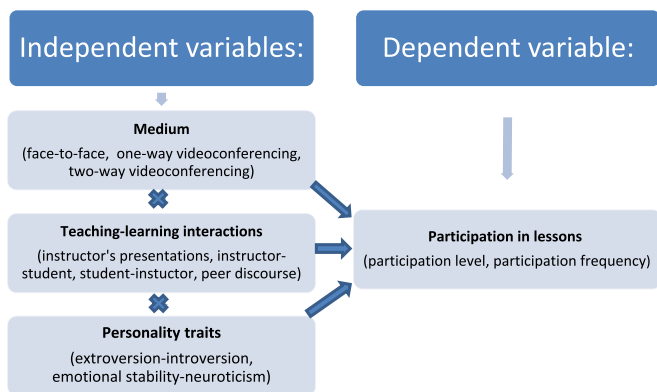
Independent variables:

Dependent variable:

Medium
(face-to-face, one-way videoconferencing, two-way videoconferencing)

Teaching-learning interactions
(instructor's presentations, instructor-student, student-instuctor, peer discourse)

Personality traits
(extroversion-introversion, emotional stability-neuroticism)

Participation in lessons
(participation level, participation frequency)